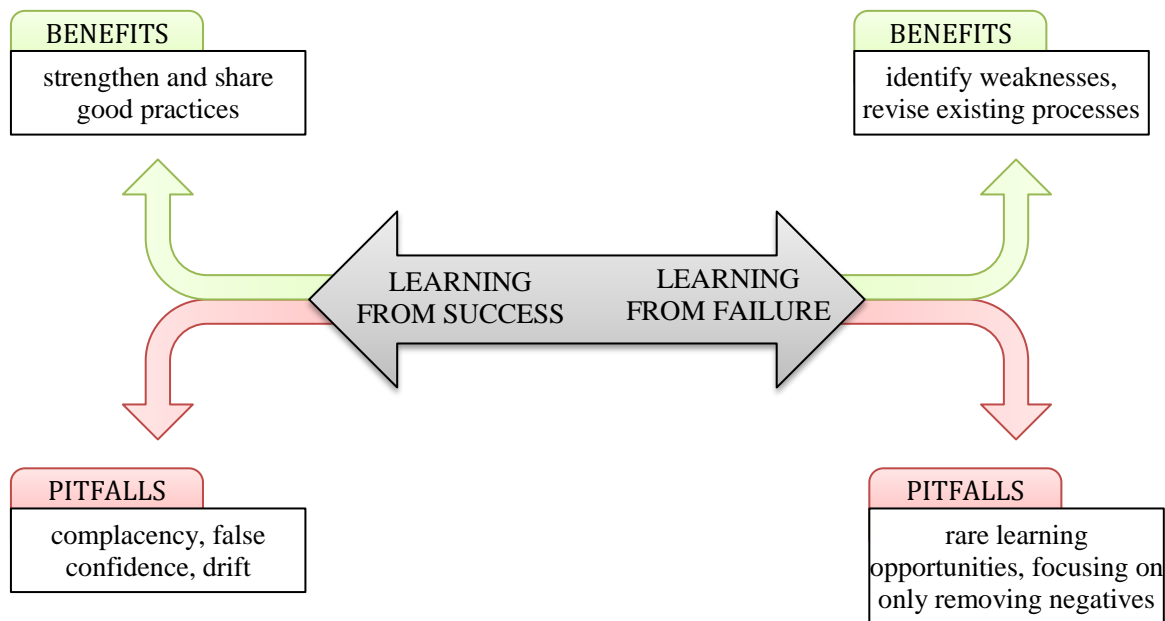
BENEFITS

strengthen and share good practices

BENEFITS

identify weaknesses, revise existing processes

LEARNING FROM SUCCESS

LEARNING FROM FAILURE

PITFALLS

complacency, false confidence, drift

PITFALLS

rare learning opportunities, focusing on only removing negatives